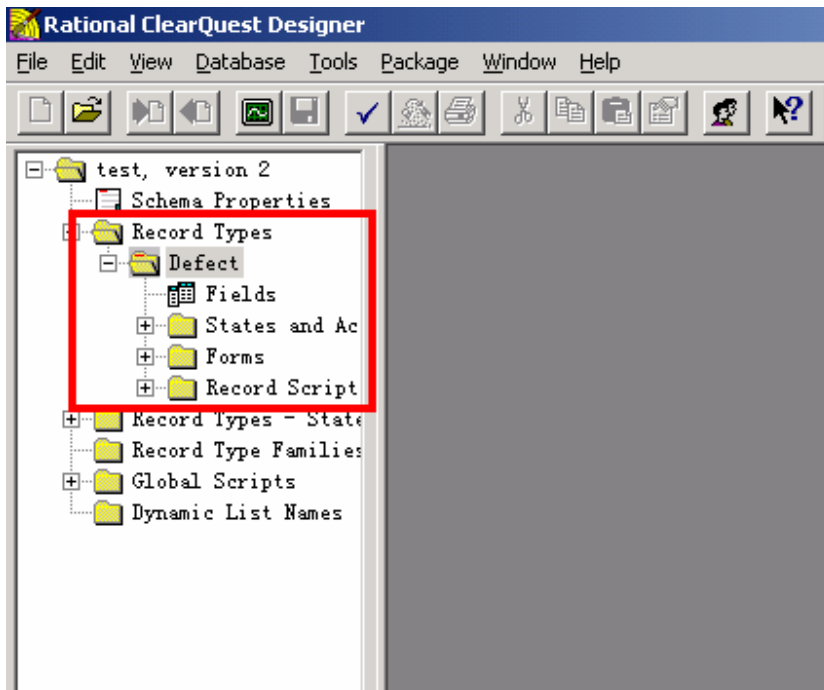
Rational ClearQuest Designer

File Edit View Database Tools Package Window Help

test, version 2
Schema Properties
Record Types
Defect
Fields
States and Ac
Forms
Record Script
Record Types - State
Record Type Families
Global Scripts
Dynamic List Names